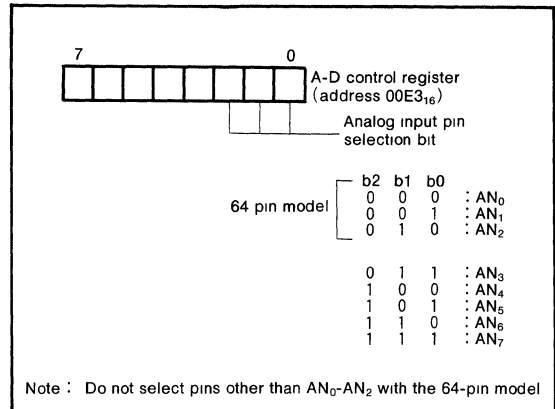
7 0

A-D control register (address $00E3_{16}$)

Analog input pin selection bit

| | b2 | b1 | b0 | |
|---|---|---|---|---|
| 64 pin model | 0 | 0 | 0 | : $AN_0$ |
| | 0 | 0 | 1 | : $AN_1$ |
| | 0 | 1 | 0 | : $AN_2$ |
| | 0 | 1 | 1 | : $AN_3$ |
| | 1 | 0 | 0 | : $AN_4$ |
| | 1 | 0 | 1 | : $AN_5$ |
| | 1 | 1 | 0 | : $AN_6$ |
| | 1 | 1 | 1 | : $AN_7$ |

Note : Do not select pins other than $AN_0$-$AN_2$ with the 64-pin model